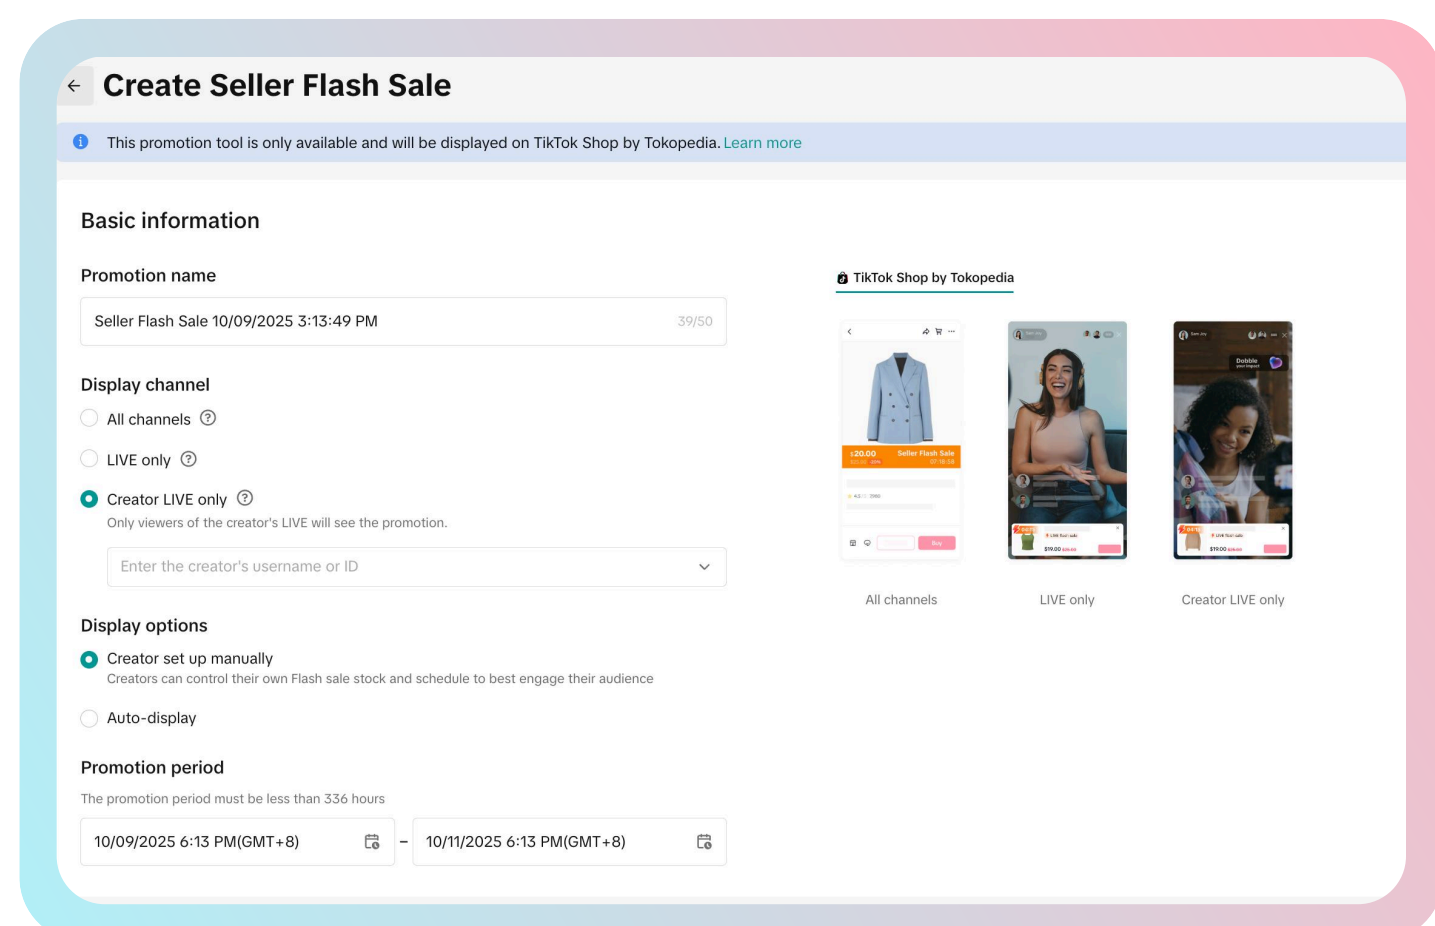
Create Seller Flash Sale

This promotion tool is only available and will be displayed on TikTok Shop by Tokopedia. Learn more

Basic information

Promotion name

Seller Flash Sale 10/09/2025 3:13:49 PM 39/50

Display channel

All channels

LIVE only

Creator LIVE only

Only viewers of the creator's LIVE will see the promotion.

Enter the creator's username or ID

Display options

Creator set up manually

Creators can control their own Flash sale stock and schedule to best engage their audience

Auto-display

Promotion period

The promotion period must be less than 336 hours

10/09/2025 6:13 PM(GMT+8) – 10/11/2025 6:13 PM(GMT+8)

TikTok Shop by Tokopedia

$20.00 Seller Flash Sale

Buy

$19.00

Dobble

$19.00

All channels

LIVE only

Creator LIVE only